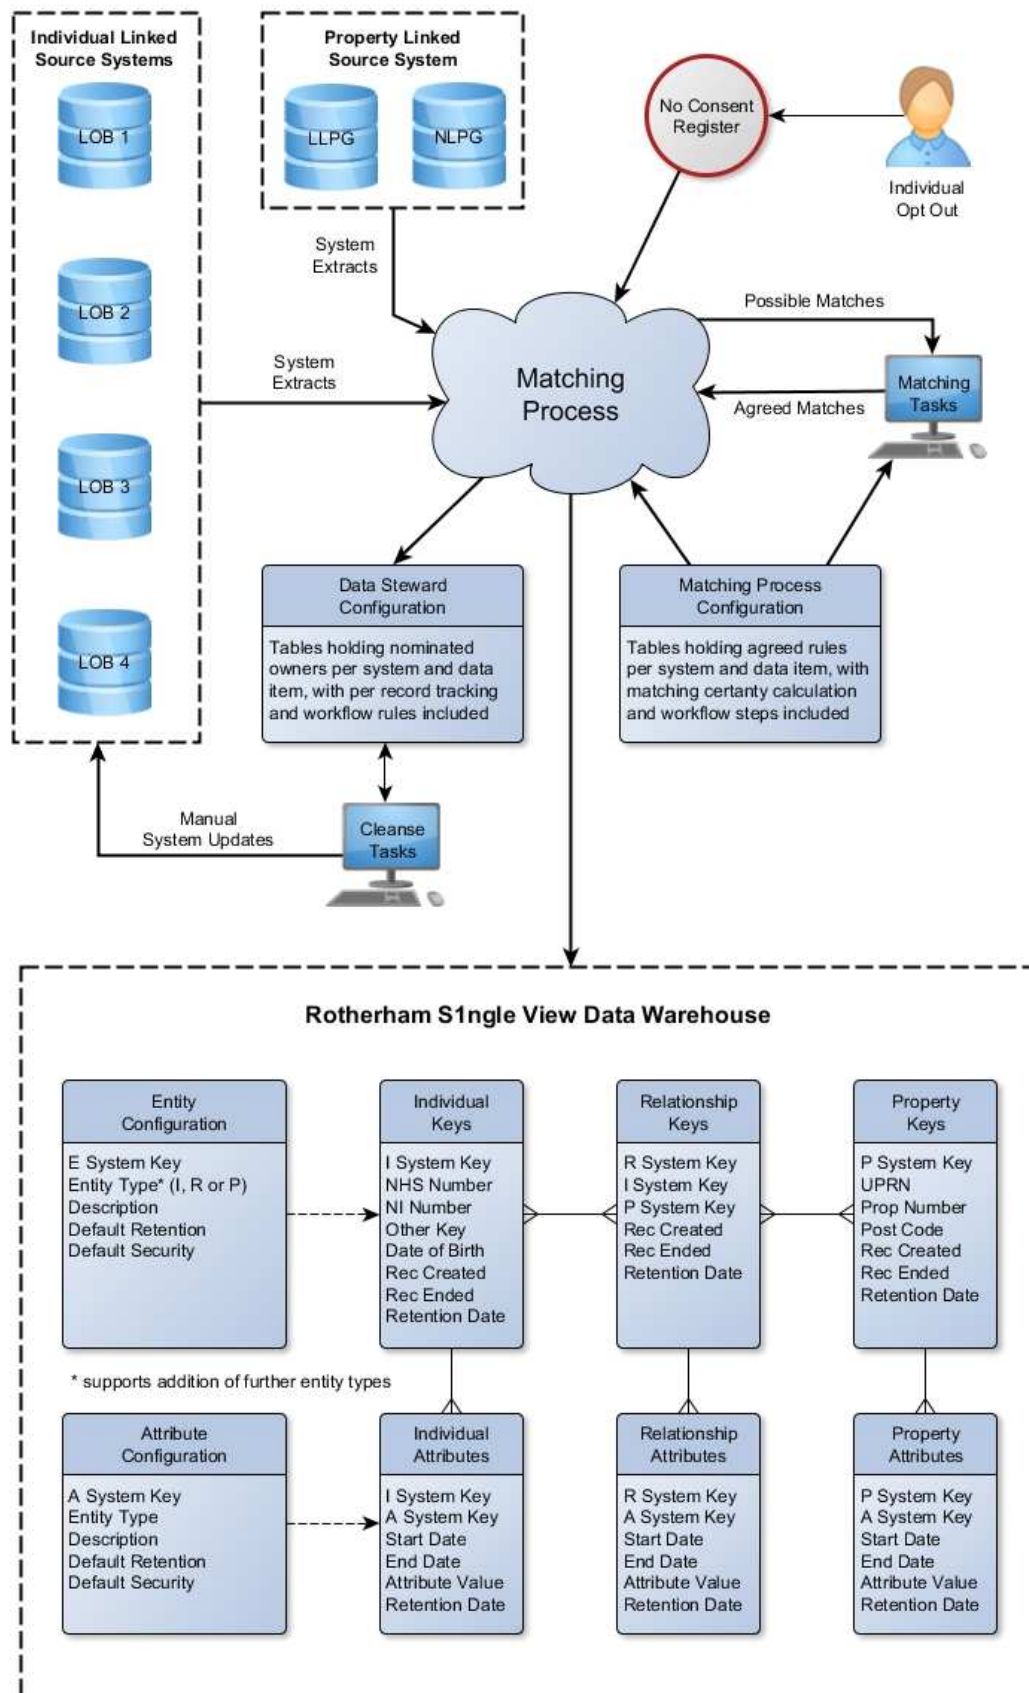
Individual Linked Source Systems

LOB 1

LOB 2

LOB 3

LOB 4

Property Linked Source System

LLPG

NLPG

No Consent Register

Individual Opt Out

System Extracts

System Extracts

Matching Process

Possible Matches

Matching Tasks

Agreed Matches

Data Steward Configuration

Tables holding nominated owners per system and data item, with per record tracking and workflow rules included

Matching Process Configuration

Tables holding agreed rules per system and data item, with matching certanty calculation and workflow steps included

Manual System Updates

Cleanse Tasks

Rotherham S1ngle View Data Warehouse

| Entity Configuration | Individual Keys | Relationship Keys | Property Keys |
|---|---|---|---|
| E System Key<br>Entity Type* (I, R or P)<br>Description<br>Default Retention<br>Default Security | I System Key<br>NHS Number<br>NI Number<br>Other Key<br>Date of Birth<br>Rec Created<br>Rec Ended<br>Retention Date | R System Key<br>I System Key<br>P System Key<br>Rec Created<br>Rec Ended<br>Retention Date | P System Key<br>UPRN<br>Prop Number<br>Post Code<br>Rec Created<br>Rec Ended<br>Retention Date |

* supports addition of further entity types

| Attribute Configuration | Individual Attributes | Relationship Attributes | Property Attributes |
|---|---|---|---|
| A System Key<br>Entity Type<br>Description<br>Default Retention<br>Default Security | I System Key<br>A System Key<br>Start Date<br>End Date<br>Attribute Value<br>Retention Date | R System Key<br>A System Key<br>Start Date<br>End Date<br>Attribute Value<br>Retention Date | P System Key<br>A System Key<br>Start Date<br>End Date<br>Attribute Value<br>Retention Date |